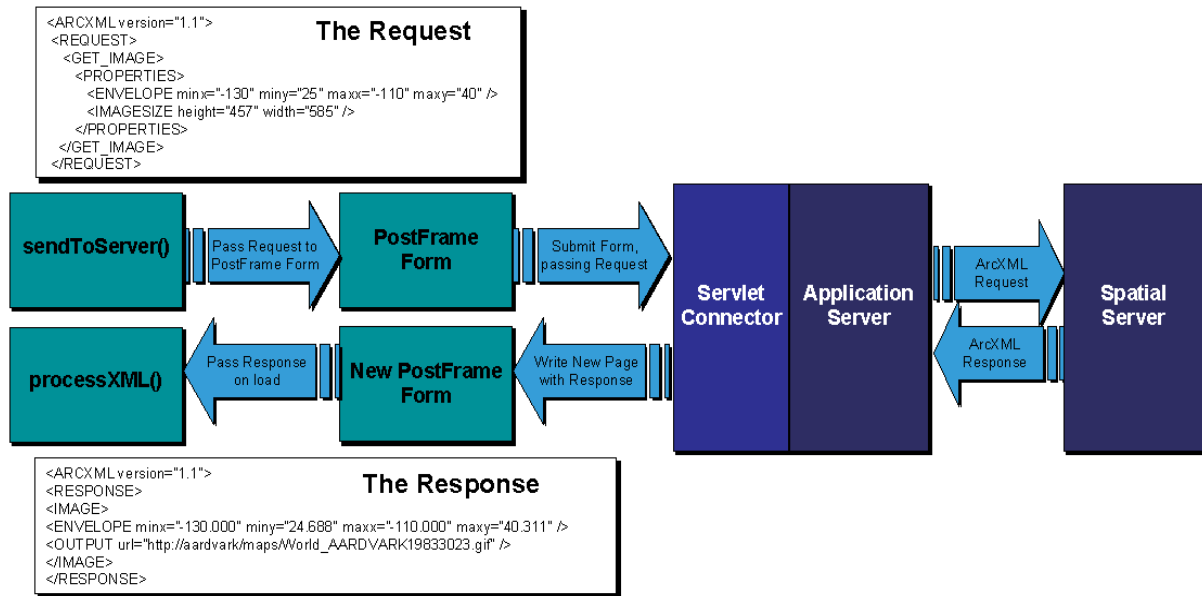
The Request

<ARCXML version="1.1">
<REQUEST>
<GET_IMAGE>
<PROPERTIES>
<ENVELOPE minx="-130" miny="25" maxx="-110" maxy="40" />
<IMAGESIZE height="457" width="585" />
</PROPERTIES>
</GET_IMAGE>
</REQUEST>

sendToServer()

Pass Request to PostFrame Form

PostFrame Form

Submit Form, passing Request

Servlet Connector

Application Server

ArcXML Request

ArcXML Response

Spatial Server

processXML()

Pass Response on load

New PostFrame Form

Write New Page with Response

The Response

<ARCXML version="1.1">
<RESPONSE>
<IMAGE>
<ENVELOPE minx="-130.000" miny="24.688" maxx="-110.000" maxy="40.311" />
<OUTPUT url="http://aardvark/maps/World_AARDVARK19833023.gif" />
</IMAGE>
</RESPONSE>